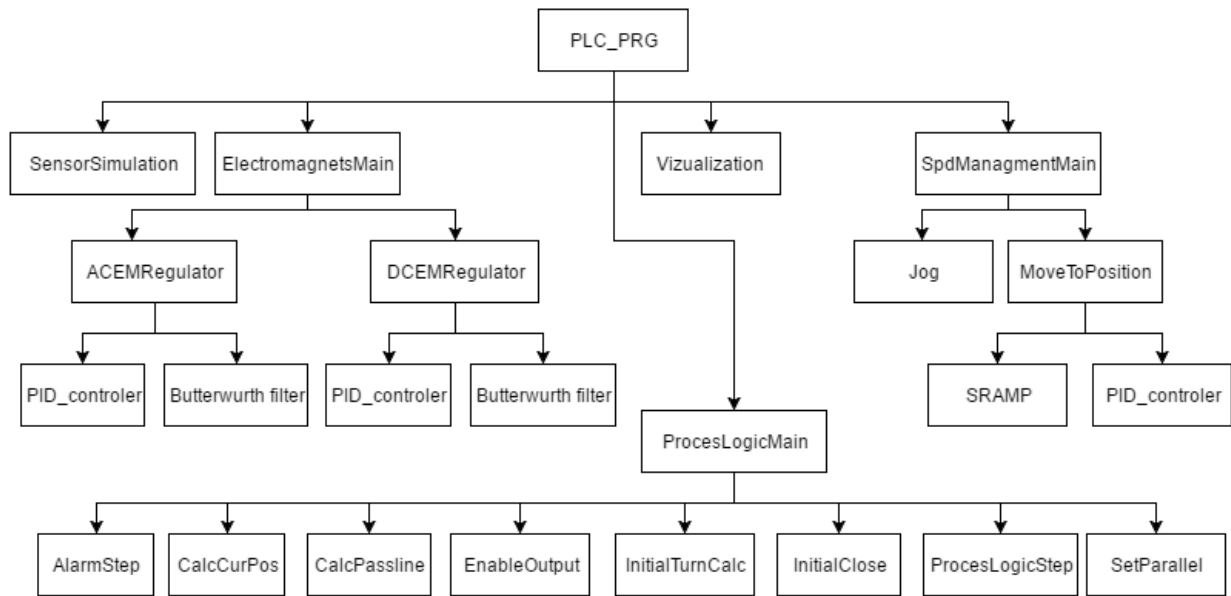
PLC_PRG

SensorSimulation

ElectromagnetsMain

Vizualization

SpdManagmentMain

ACEMRegulator

DCEMRegulator

Jog

MoveToPosition

PID_controler

Butterwurth filter

PID_controler

Butterwurth filter

SRAMP

PID_controler

ProcesLogicMain

AlarmStep

CalcCurPos

CalcPassline

EnableOutput

InitialTurnCalc

InitialClose

ProcesLogicStep

SetParallel